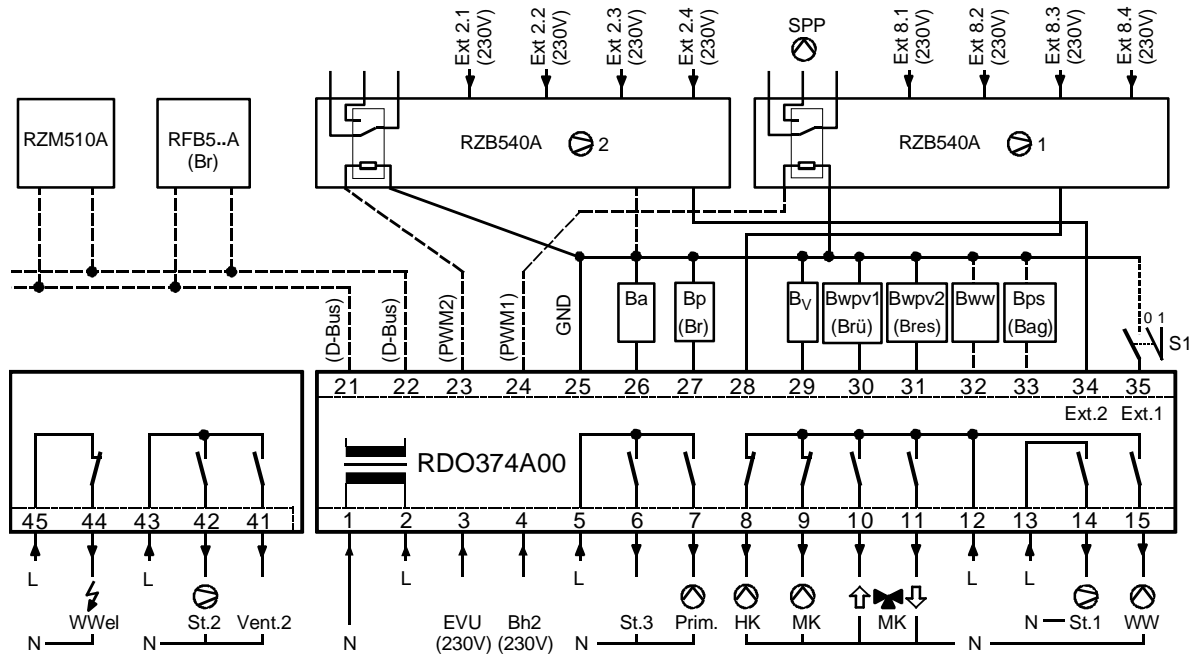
Ext 2.1 (230V)
Ext 2.2 (230V)
Ext 2.3 (230V)
Ext 2.4 (230V)
SPP
Ext 8.1 (230V)
Ext 8.2 (230V)
Ext 8.3 (230V)
Ext 8.4 (230V)

RZM510A
RFB5..A (Br)
RZB540A 2
RZB540A 1

(D-Bus)
(D-Bus)
(PWM2)
(PWM1)
GND
Ba
Bp (Br)
$B_V$
Bwpv1 (Brü)
Bwpv2 (Bres)
Bww
Bps (Bag)
0 1
S1

| 21 | 22 | 23 | 24 | 25 | 26 | 27 | 28 | 29 | 30 | 31 | 32 | 33 | 34 | 35 |
|---|---|---|---|---|---|---|---|---|---|---|---|---|---|---|

Ext.2 Ext.1

RDO374A00

| 45 | 44 | 43 | 42 | 41 |
|---|---|---|---|---|

| 1 | 2 | 3 | 4 | 5 | 6 | 7 | 8 | 9 | 10 | 11 | 12 | 13 | 14 | 15 |
|---|---|---|---|---|---|---|---|---|---|---|---|---|---|---|

L
WWel
L
St.2
Vent.2
N
N
N
L
EVU (230V)
Bh2 (230V)
L
St.3
Prim.
HK
MK
MK
L
L
N
St.1
WW
N